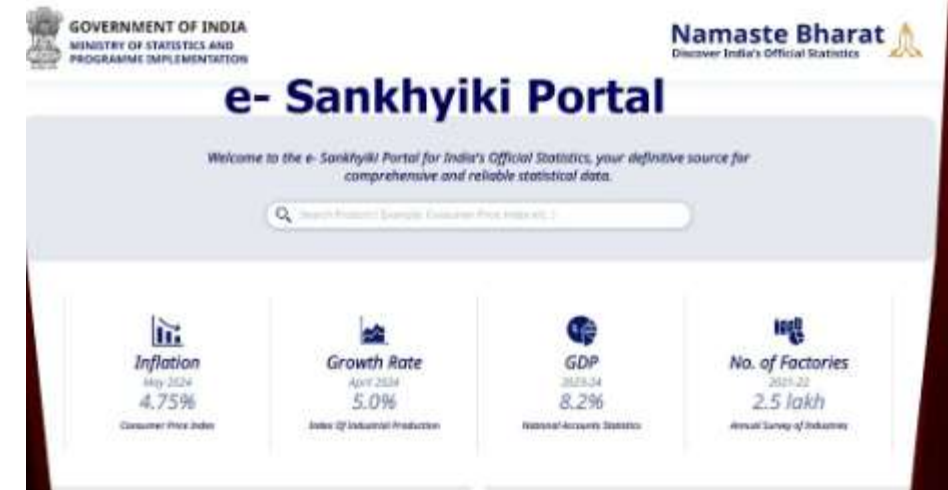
GOVERNMENT OF INDIA
MINISTRY OF STATISTICS AND PROGRAMME IMPLEMENTATION

Namaste Bharat
Discover India's Official Statistics

e- Sankhyiki Portal

Welcome to the e- Sankhyiki Portal for India's Official Statistics, your definitive source for comprehensive and reliable statistical data.

Search Product Example: Consumer Price Index etc.

Inflation
May 2024
4.75%
Consumer Price Index

Growth Rate
April 2024
5.0%
Index Of Industrial Production

GDP
2023-24
8.2%
National Accounts Statistics

No. of Factories
2021-22
2.5 lakh
Annual Survey of Industries